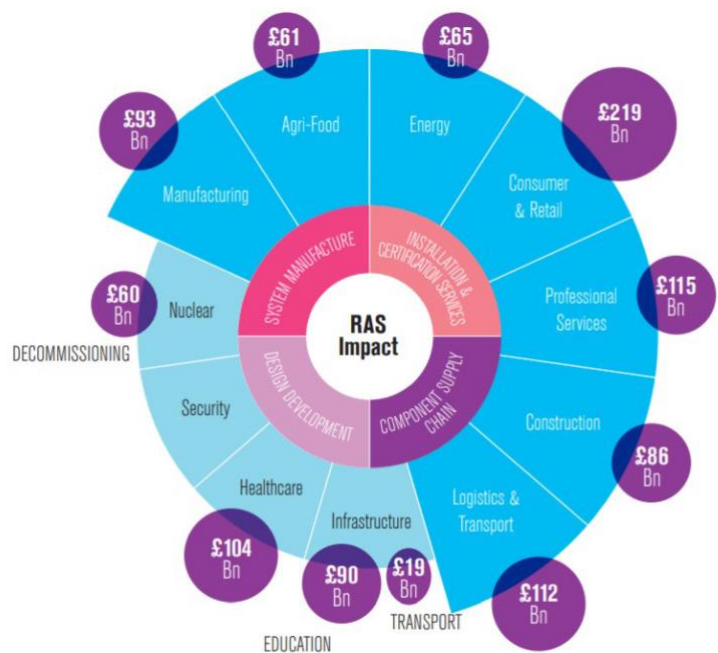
£61 Bn

£65 Bn

£93 Bn

Agri-Food

Energy

£219 Bn

Manufacturing

Consumer & Retail

SYSTEM MANUFACTURE

INSTALLATION & CERTIFICATION SERVICES

£60 Bn

Nuclear

RAS Impact

Professional Services

£115 Bn

DECOMMISSIONING

DESIGN DEVELOPMENT

COMPONENT SUPPLY CHAIN

Security

Construction

Healthcare

£86 Bn

Infrastructure

Logistics & Transport

£104 Bn

£90 Bn

£19 Bn

£112 Bn

TRANSPORT

EDUCATION